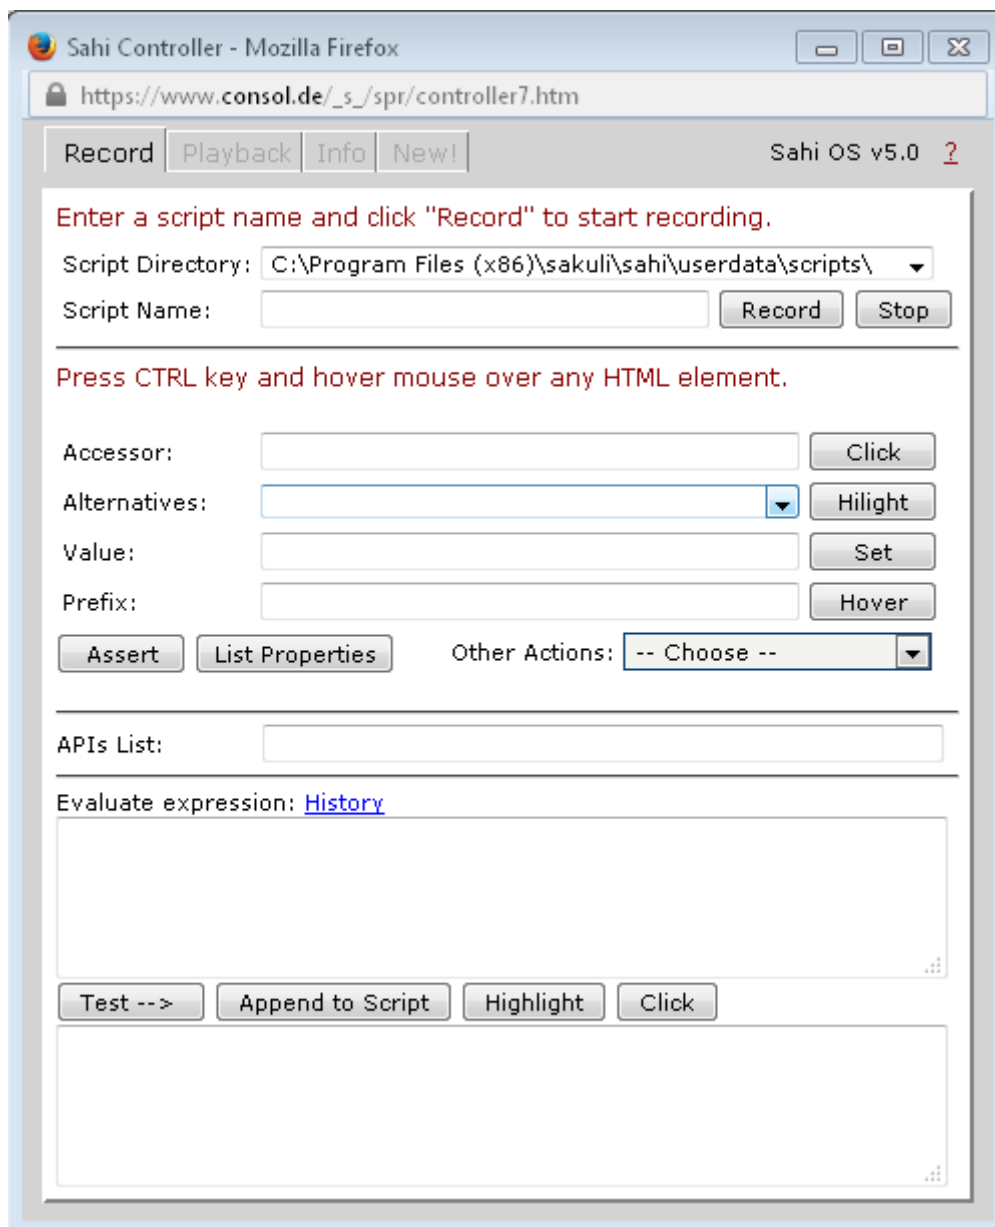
Sahi Controller - Mozilla Firefox

https://www.consol.de/_s_/spr/controller7.htm

Record | Playback | Info | New!

Sahi OS v5.0 ?

Enter a script name and click "Record" to start recording.

Script Directory: C:\Program Files (x86)\sakuli\sahi\userdata\scripts\

Script Name: Record Stop

Press CTRL key and hover mouse over any HTML element.

Accessor: Click

Alternatives: Hilight

Value: Set

Prefix: Hover

Assert List Properties Other Actions: -- Choose --

APIs List:

Evaluate expression: History

Test --> Append to Script Highlight Click